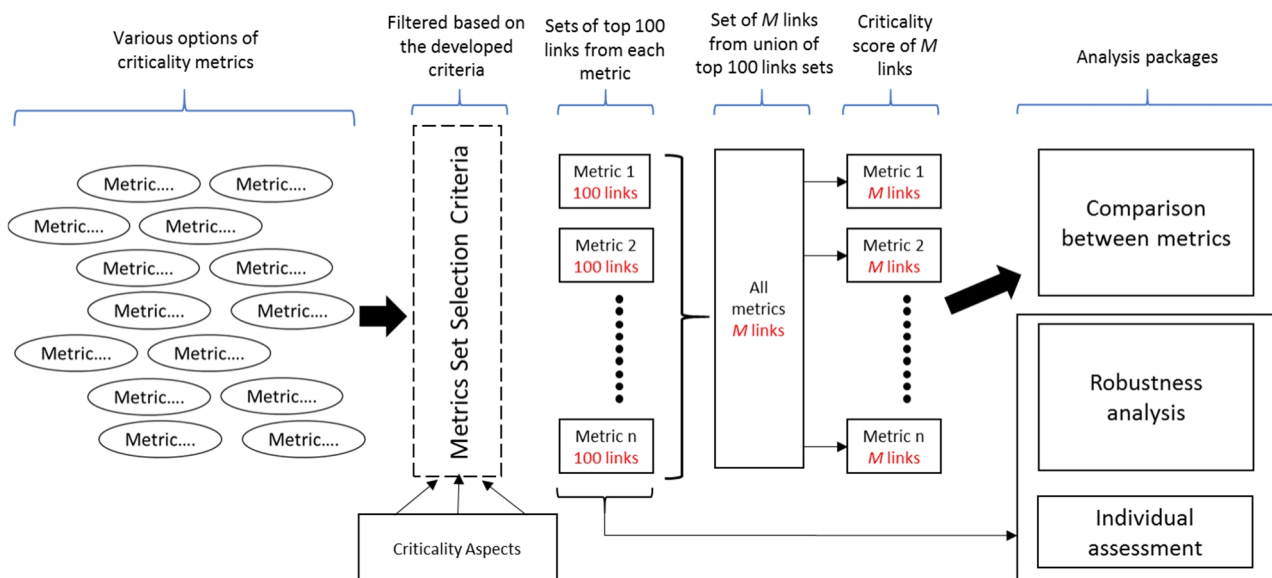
Various options of criticality metrics

Filtered based on the developed criteria

Sets of top 100 links from each metric

Set of $M$ links from union of top 100 links sets

Criticality score of $M$ links

Analysis packages

Metric....
Metric....
Metric....
Metric....
Metric....
Metric....
Metric....
Metric....
Metric....
Metric....
Metric....
Metric....
Metric....
Metric....

Metrics Set Selection Criteria

Criticality Aspects

Metric 1
100 links

Metric 2
100 links

Metric n
100 links

All metrics
$M$ links

Metric 1
$M$ links

Metric 2
$M$ links

Metric n
$M$ links

Comparison between metrics

Robustness analysis

Individual assessment